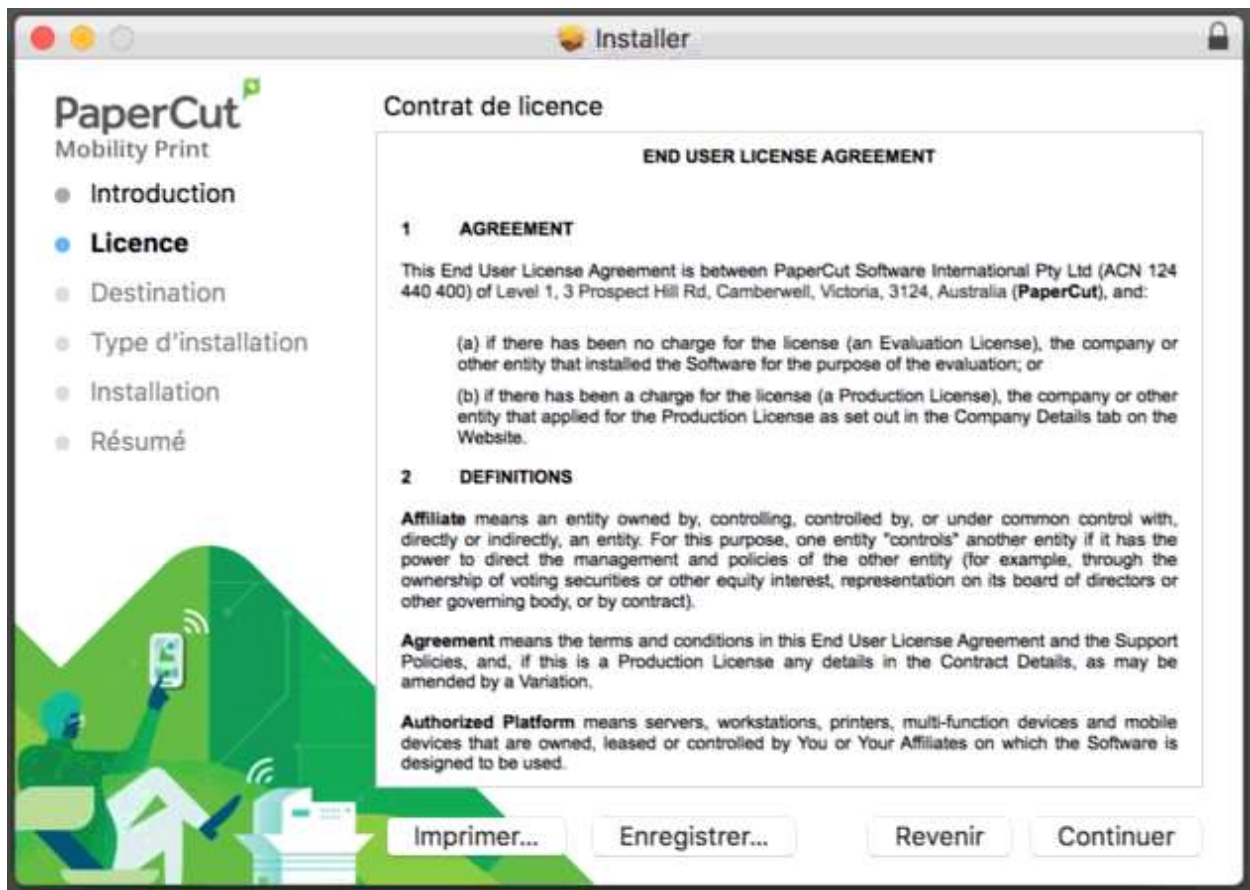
Installer

PaperCut
Mobility Print

Introduction
Licence
Destination
Type d'installation
Installation
Résumé

Contrat de licence

END USER LICENSE AGREEMENT

1 AGREEMENT

This End User License Agreement is between PaperCut Software International Pty Ltd (ACN 124 440 400) of Level 1, 3 Prospect Hill Rd, Camberwell, Victoria, 3124, Australia (**PaperCut**), and:

(a) if there has been no charge for the license (an Evaluation License), the company or other entity that installed the Software for the purpose of the evaluation; or

(b) if there has been a charge for the license (a Production License), the company or other entity that applied for the Production License as set out in the Company Details tab on the Website.

2 DEFINITIONS

**Affiliate** means an entity owned by, controlling, controlled by, or under common control with, directly or indirectly, an entity. For this purpose, one entity "controls" another entity if it has the power to direct the management and policies of the other entity (for example, through the ownership of voting securities or other equity interest, representation on its board of directors or other governing body, or by contract).

**Agreement** means the terms and conditions in this End User License Agreement and the Support Policies, and, if this is a Production License any details in the Contract Details, as may be amended by a Variation.

**Authorized Platform** means servers, workstations, printers, multi-function devices and mobile devices that are owned, leased or controlled by You or Your Affiliates on which the Software is designed to be used.

Imprimer... Enregistrer... Revenir Continuer